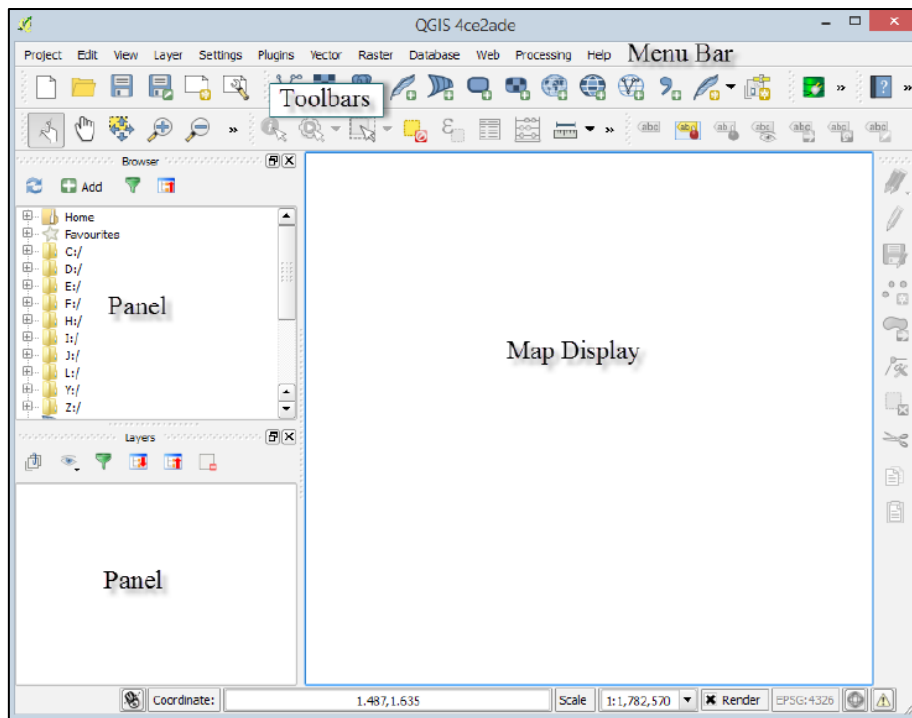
QGIS 4ce2ade

Project Edit View Layer Settings Plugins Vector Raster Database Web Processing Help Menu Bar

Toolbars

Browser

Add

Home
Favourites
C:/
D:/
E:/
F:/
H:/
I:/
J:/
L:/
Y:/
Z:/

Panel

Layers

Panel

Map Display

Coordinate: 1.487,1.635 Scale 1:1,782,570 Render EPSG:4326